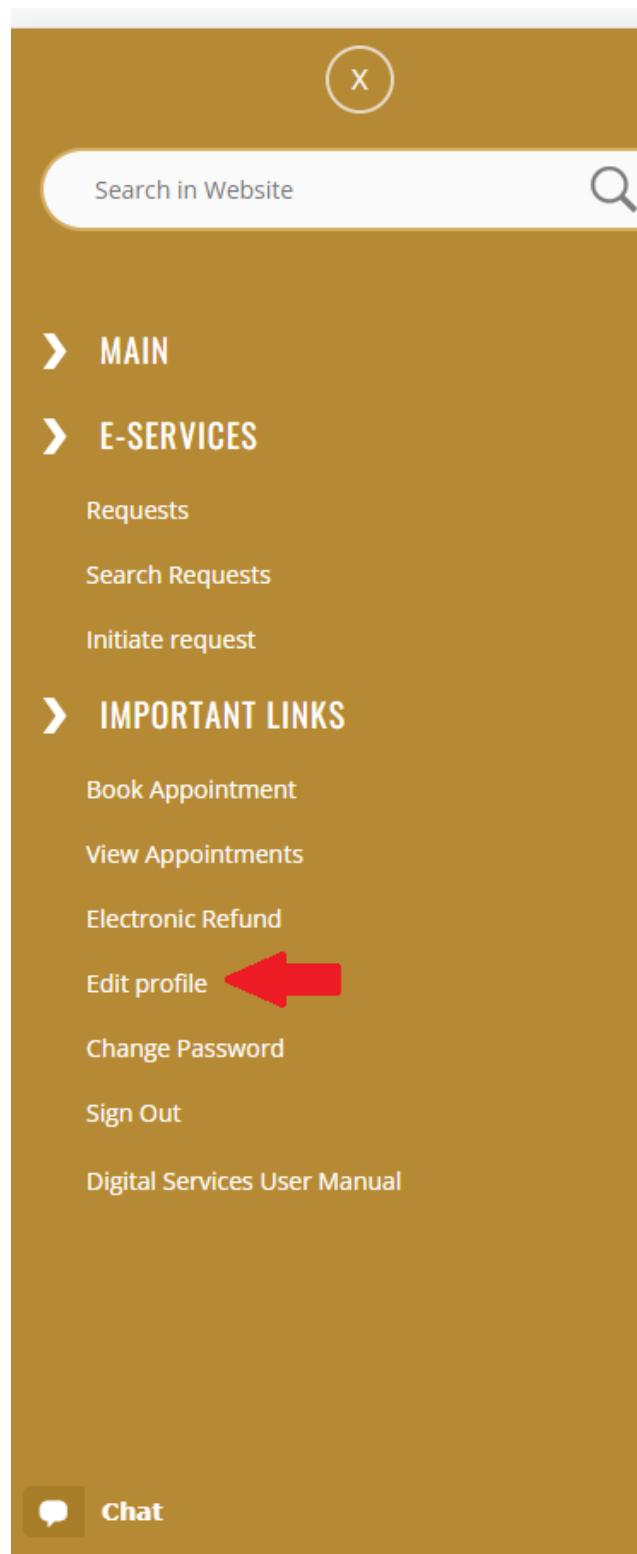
X

Search in Website

MAIN

E-SERVICES

Requests

Search Requests

Initiate request

IMPORTANT LINKS

Book Appointment

View Appointments

Electronic Refund

Edit profile

Change Password

Sign Out

Digital Services User Manual

Chat